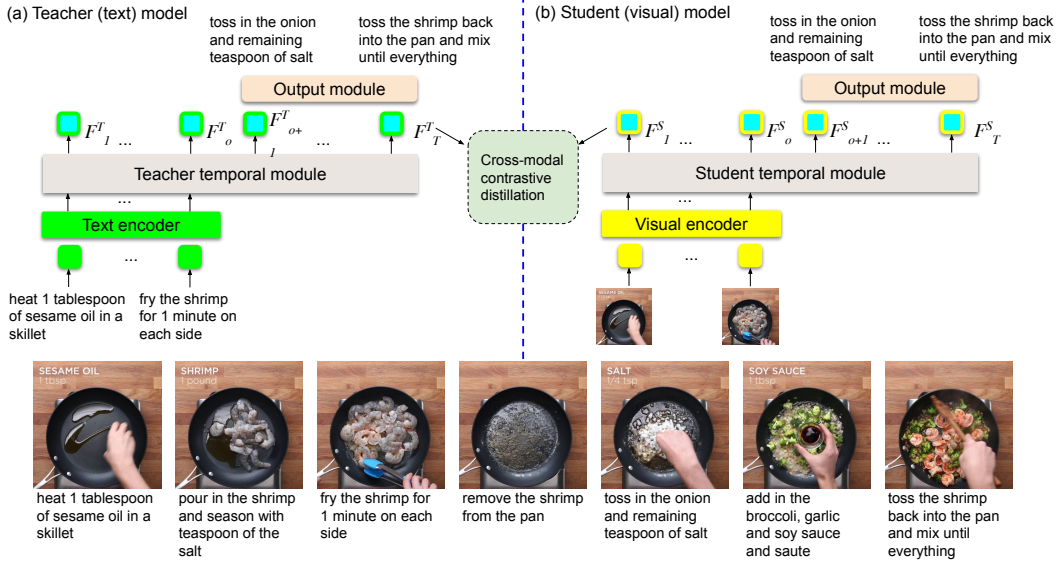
(a) Teacher (text) model

toss in the onion and remaining teaspoon of salt

toss the shrimp back into the pan and mix until everything

Output module

$F^T{}_1$ ... $F^T{}_o$ $F^T{}_{o+1}$ ... $F^T{}_T$

Teacher temporal module

...

Text encoder

...

heat 1 tablespoon of sesame oil in a skillet

fry the shrimp for 1 minute on each side

Cross-modal contrastive distillation

(b) Student (visual) model

toss in the onion and remaining teaspoon of salt

toss the shrimp back into the pan and mix until everything

Output module

$F^S{}_1$ ... $F^S{}_o$ $F^S{}_{o+1}$ ... $F^S{}_T$

Student temporal module

...

Visual encoder

...

SESAME OIL 1 tbsp

SHRIMP 1 pound

SALT 1/4 tsp

SOY SAUCE 1 tbsp

heat 1 tablespoon of sesame oil in a skillet

pour in the shrimp and season with teaspoon of the salt

fry the shrimp for 1 minute on each side

remove the shrimp from the pan

toss in the onion and remaining teaspoon of salt

add in the broccoli, garlic and soy sauce and saute

toss the shrimp back into the pan and mix until everything